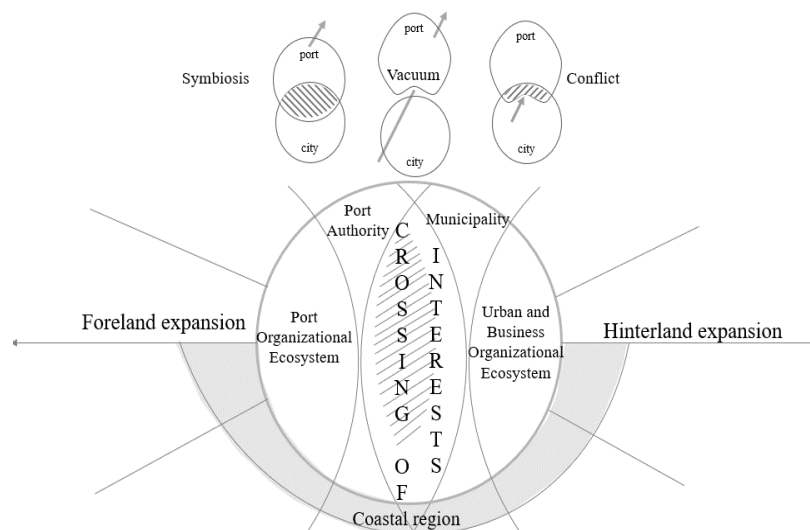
port

Symbiosis

city

port

Vacuum

city

port

Conflict

city

Port Authority

Municipality

CROSSING OF INTERESTS

Foreland expansion

Port Organizational Ecosystem

Urban and Business Organizational Ecosystem

Hinterland expansion

Coastal region